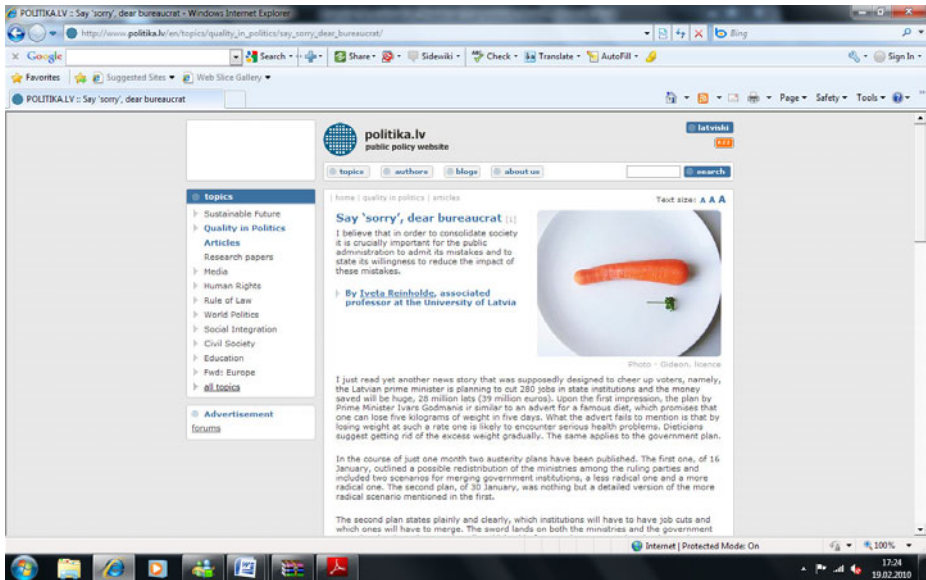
POLITIKA.LV :: Say 'sorry', dear bureaucrat - Windows Internet Explorer

http://www.politika.lv/en/topics/quality_in_politics/say_sorry_dear_bureaucrat/

Bing

Google Search Share Sidewiki Check Translate AutoFill Sign In

Favorites Suggested Sites Web Slice Gallery

POLITIKA.LV :: Say 'sorry', dear bureaucrat

Page Safety Tools

politika.lv
public policy website

latviski

topics authors blogs about us search

topics
Sustainable Future
Quality in Politics
Articles
Research papers
Media
Human Rights
Rule of Law
World Politics
Social Integration
Civil Society
Education
Fwd: Europe
all topics

Advertisement
forums

| home | quality in politics | articles

Text size: A A A

Say 'sorry', dear bureaucrat [1]

I believe that in order to consolidate society it is crucially important for the public administration to admit its mistakes and to state its willingness to reduce the impact of these mistakes.

By Iveta Reinholde, associated professor at the University of Latvia

Photo - Gideon, licence

I just read yet another news story that was supposedly designed to cheer up voters, namely, the Latvian prime minister is planning to cut 280 jobs in state institutions and the money saved will be huge, 28 million lats (39 million euros). Upon the first impression, the plan by Prime Minister Ivars Godmanis ir similar to an advert for a famous diet, which promises that one can lose five kilograms of weight in five days. What the advert fails to mention is that by losing weight at such a rate one is likely to encounter serious health problems. Dieticians suggest getting rid of the excess weight gradually. The same applies to the government plan.

In the course of just one month two austerity plans have been published. The first one, of 16 January, outlined a possible redistribution of the ministries among the ruling parties and included two scenarios for merging government institutions, a less radical one and a more radical one. The second plan, of 30 January, was nothing but a detailed version of the more radical scenario mentioned in the first.

The second plan states plainly and clearly, which institutions will have to have job cuts and which ones will have to merge. The sword lands on both the ministries and the government

Internet | Protected Mode: On 100%

17:24
19.02.2010